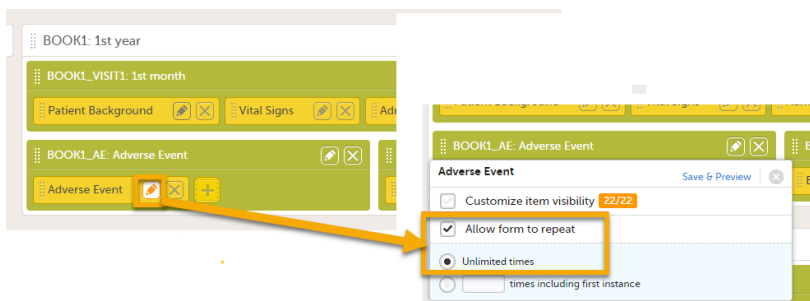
BOOK1: 1st year

BOOK1_VISIT1: 1st month

Patient Background

Vital Signs

Adr

BOOK1_AE: Adverse Event

Adverse Event

BOOK1_AE: Adverse Event

Adverse Event

Save & Preview

Customize item visibility 22/22

Allow form to repeat

Unlimited times

times including first instance